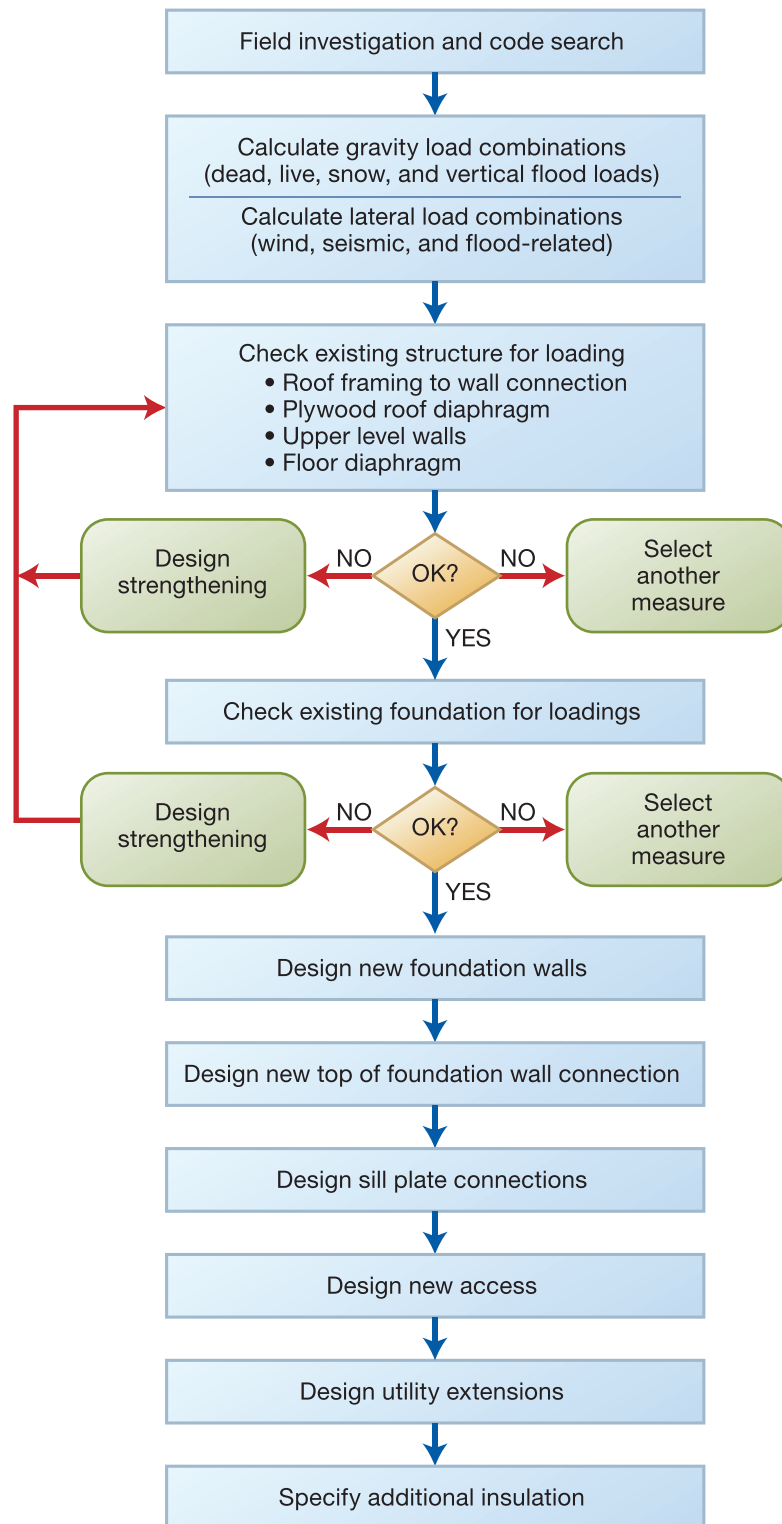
Field investigation and code search

Calculate gravity load combinations (dead, live, snow, and vertical flood loads)

Calculate lateral load combinations (wind, seismic, and flood-related)

Check existing structure for loading
• Roof framing to wall connection
• Plywood roof diaphragm
• Upper level walls
• Floor diaphragm

Design strengthening

NO

OK?

NO

Select another measure

YES

Check existing foundation for loadings

Design strengthening

NO

OK?

NO

Select another measure

YES

Design new foundation walls

Design new top of foundation wall connection

Design sill plate connections

Design new access

Design utility extensions

Specify additional insulation